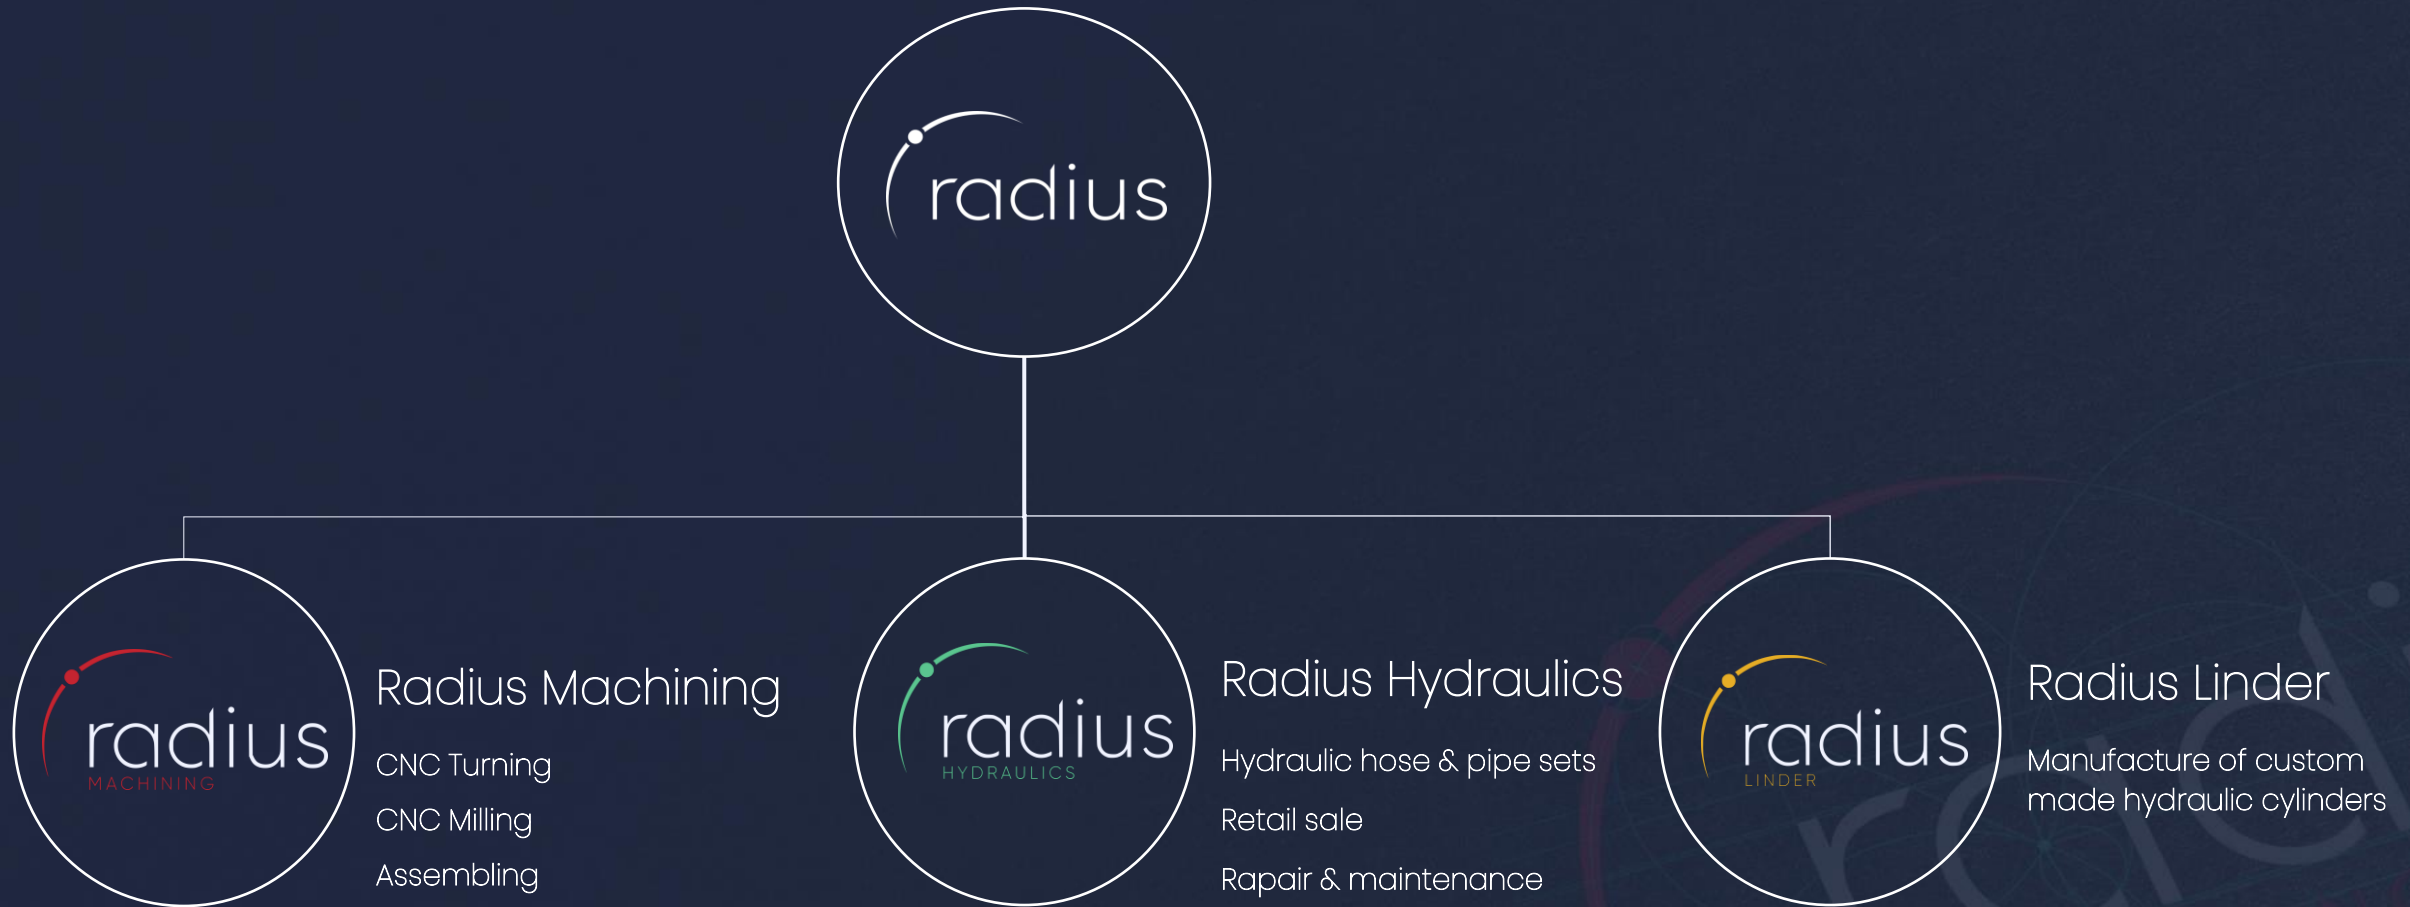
radius

radius
MACHINING

Radius Machining

CNC Turning

CNC Milling

Assembling

radius
HYDRAULICS

Radius Hydraulics

Hydraulic hose & pipe sets

Retail sale

Rapair & maintenance

radius
LINDER

Radius Linder

Manufacture of custom made hydraulic cylinders